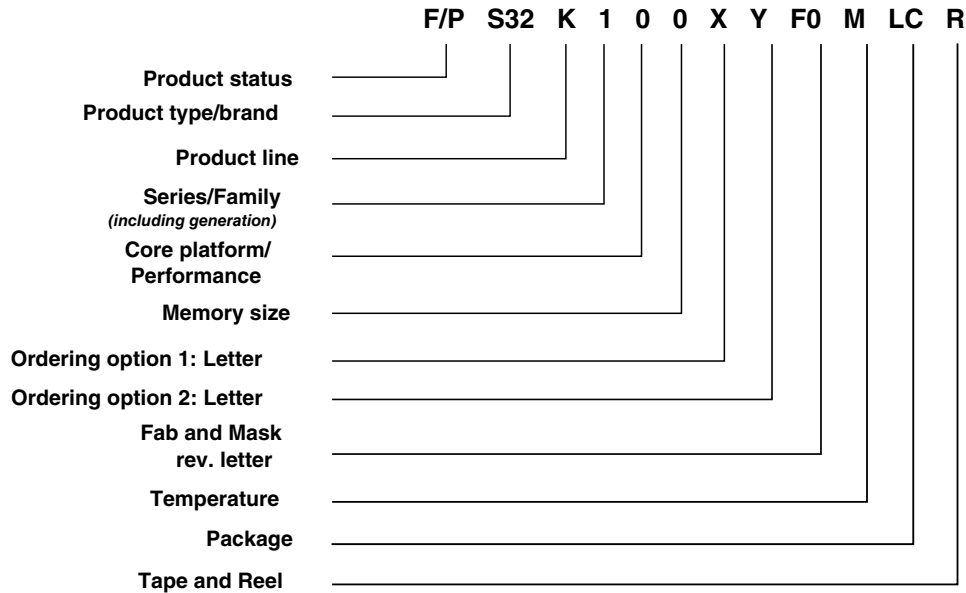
F/P S32 K 1 0 0 X Y F0 M LC R

Product status

Product type/brand

Product line

Series/Family
*(including generation)*

Core platform/
Performance

Memory size

Ordering option 1: Letter

Ordering option 2: Letter

Fab and Mask
rev. letter

Temperature

Package

Tape and Reel